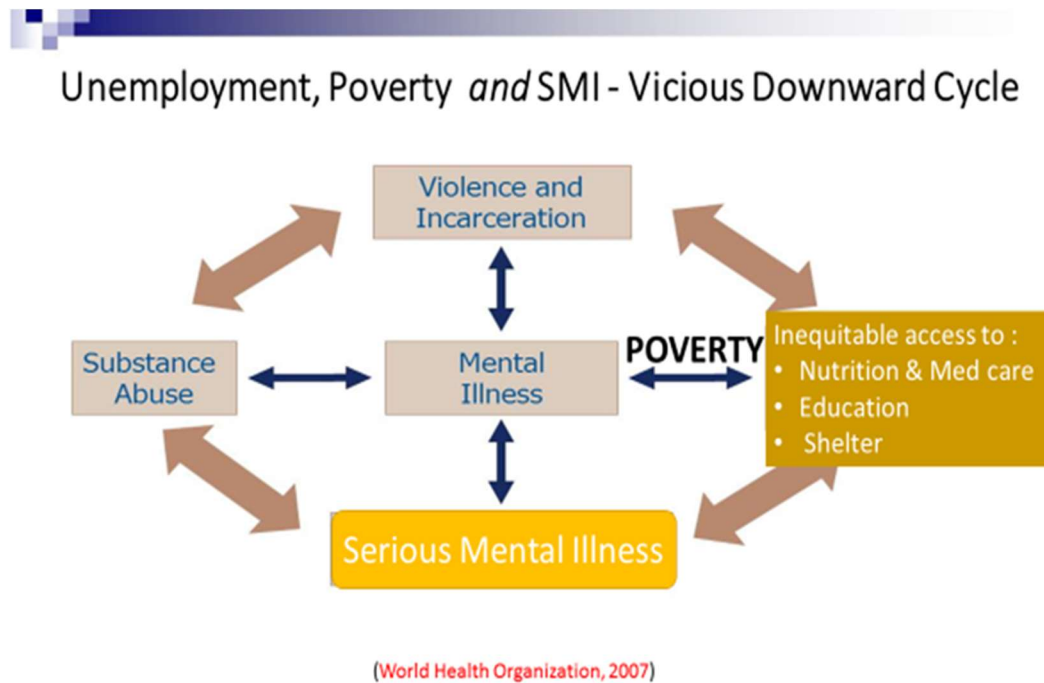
Unemployment, Poverty *and* SMI - Vicious Downward Cycle

Violence and Incarceration

Substance Abuse

Mental Illness

POVERTY

Inequitable access to :
• Nutrition & Med care
• Education
• Shelter

Serious Mental Illness

(World Health Organization, 2007)